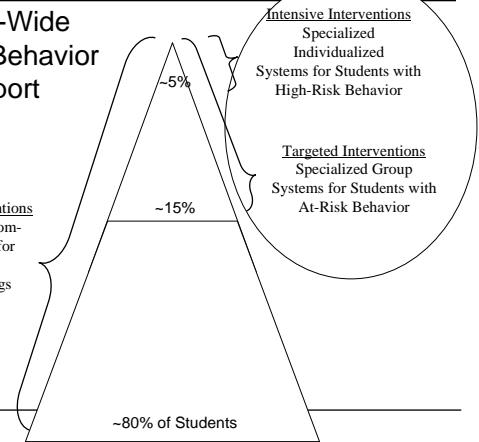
-Wide
Behavior
port

Intensive Interventions
Specialized
Individualized
Systems for Students with
High-Risk Behavior

~5%

Targeted Interventions
Specialized Group
Systems for Students with
At-Risk Behavior

~15%

ntions
om-
for

gs

~80% of Students